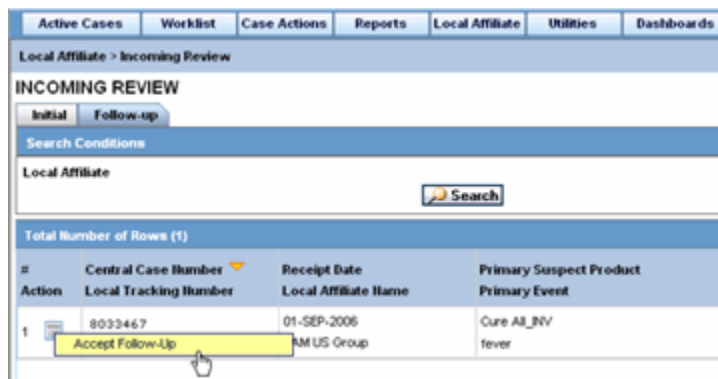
Active Cases | Worklist | Case Actions | Reports | Local Affiliate | Utilities | Dashboards

Local Affiliate > Incoming Review

INCOMING REVIEW

Initial | Follow-up

Search Conditions

Local Affiliate

Search

Total Number of Rows (1)

| # Action | Central Case Number Local Tracking Number | Receipt Date Local Affiliate Name | Primary Suspect Product Primary Event |
|---|---|---|---|
| 1 | 8033467 | 01-SEP-2006 AM US Group | Cure All_INV fever |

Accept Follow-Up